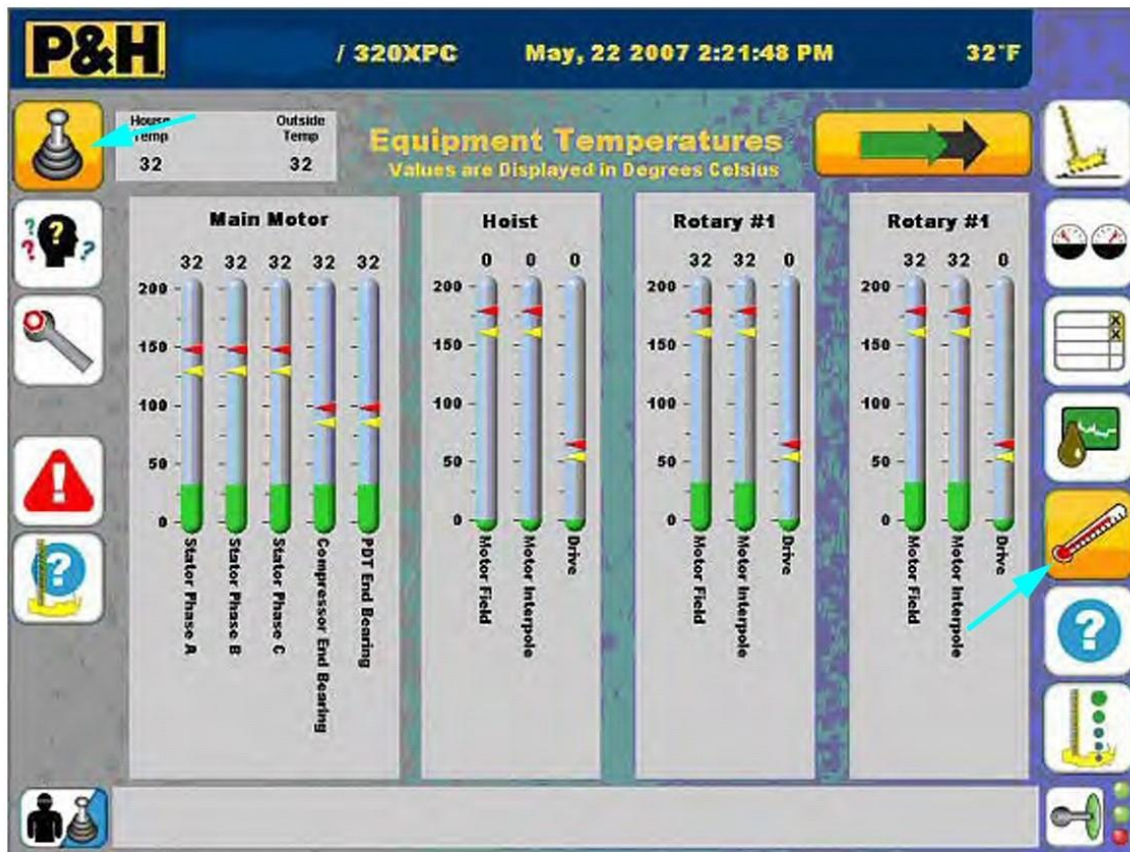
P&H / 320XPC May, 22 2007 2:21:48 PM 32°F

House Temp 32

Outside Temp 32

Equipment Temperatures
Values are Displayed in Degrees Celsius

Main Motor

| | Stator Phase A | Stator Phase B | Stator Phase C | Compressor End Bearing | PDT End Bearing |
|---|---|---|---|---|---|
| | 32 | 32 | 32 | 32 | 32 |

200
150
100
50
0

Hoist

| | Motor Field | Motor Interpole | Drive |
|---|---|---|---|
| | 0 | 0 | 0 |

200
150
100
50
0

Rotary #1

| | Motor Field | Motor Interpole | Drive |
|---|---|---|---|
| | 32 | 32 | 0 |

200
150
100
50
0

Rotary #1

| | Motor Field | Motor Interpole | Drive |
|---|---|---|---|
| | 32 | 32 | 0 |

200
150
100
50
0